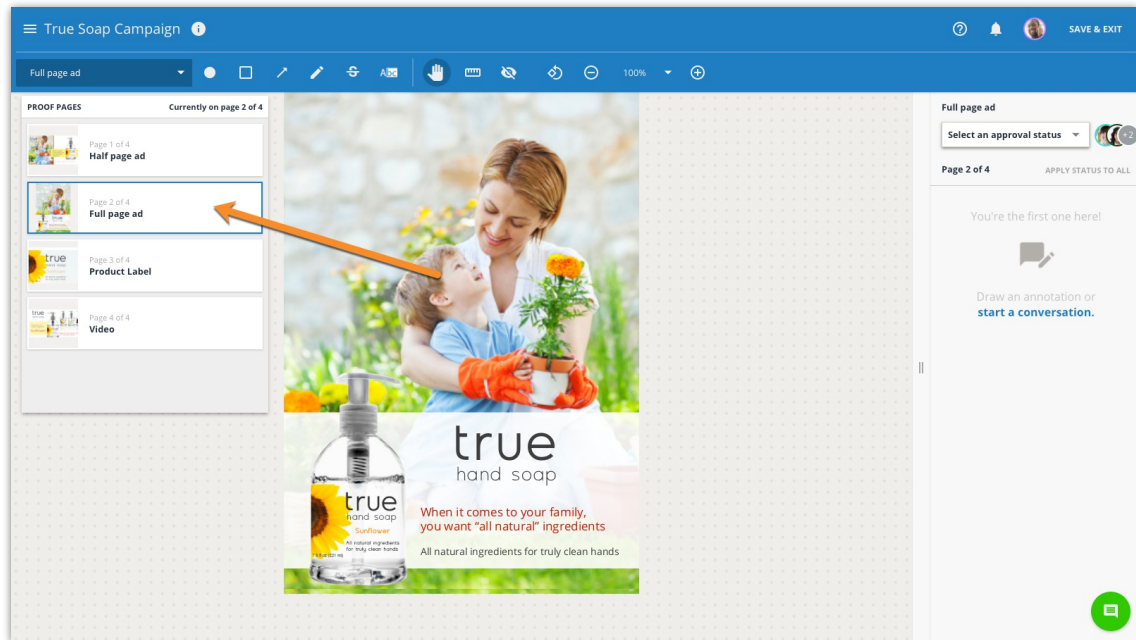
True Soap Campaign

SAVE & EXIT

Full page ad

100%

PROOF PAGES

Currently on page 2 of 4

Page 1 of 4
Half page ad

Page 2 of 4
Full page ad

Page 3 of 4
Product Label

Page 4 of 4
Video

true
hand soap

true
hand soap
Sunflower
All natural ingredients for truly clean hands

When it comes to your family, you want "all natural" ingredients

All natural ingredients for truly clean hands

Full page ad

Select an approval status

+2

Page 2 of 4

APPLY STATUS TO ALL

You're the first one here!

Draw an annotation or start a conversation.